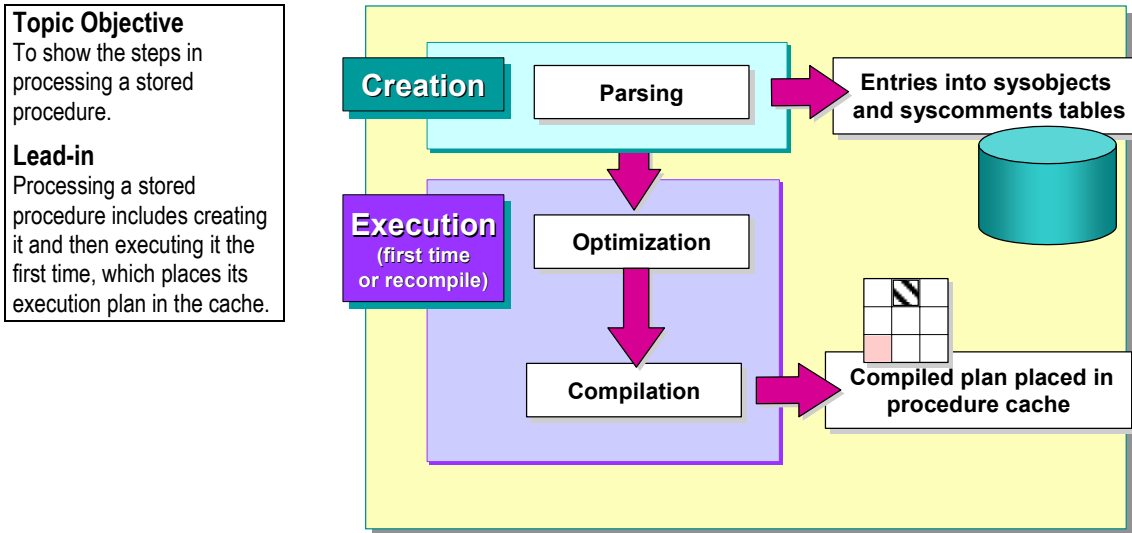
**Topic Objective**
To show the steps in processing a stored procedure.

**Lead-in**
Processing a stored procedure includes creating it and then executing it the first time, which places its execution plan in the cache.

Creation

Parsing

Entries into sysobjects and syscomments tables

Execution
(first time or recompile)

Optimization

Compilation

Compiled plan placed in procedure cache